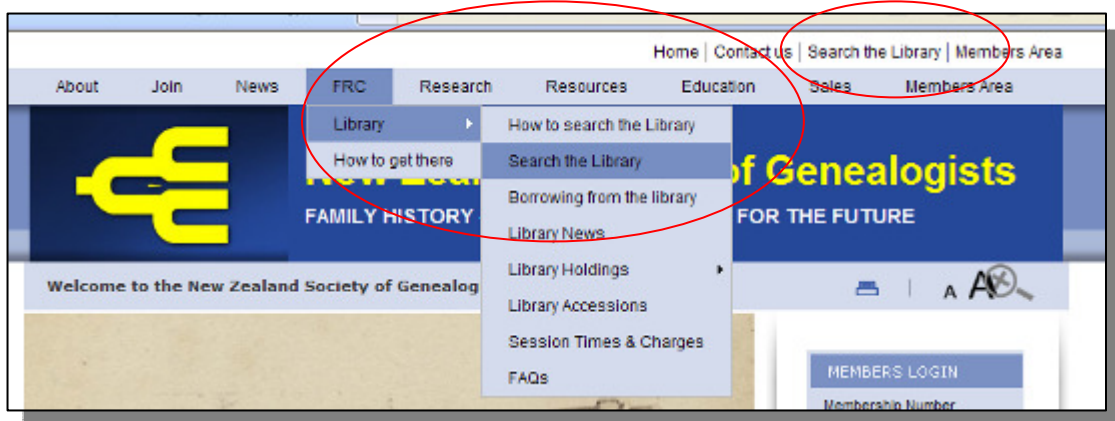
Home | Contact us | Search the Library | Members Area

About
Join
News
FRC
Research
Resources
Education
Sales
Members Area

Library
How to get there

How to search the Library
Search the Library
Borrowing from the library
Library News
Library Holdings
Library Accessions
Session Times & Charges
FAQs

New Zea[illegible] of Genealogists
FAMILY HISTORY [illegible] FOR THE FUTURE

Welcome to the New Zealand Society of Genealog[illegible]

A A

MEMBERS LOGIN
Membership Number